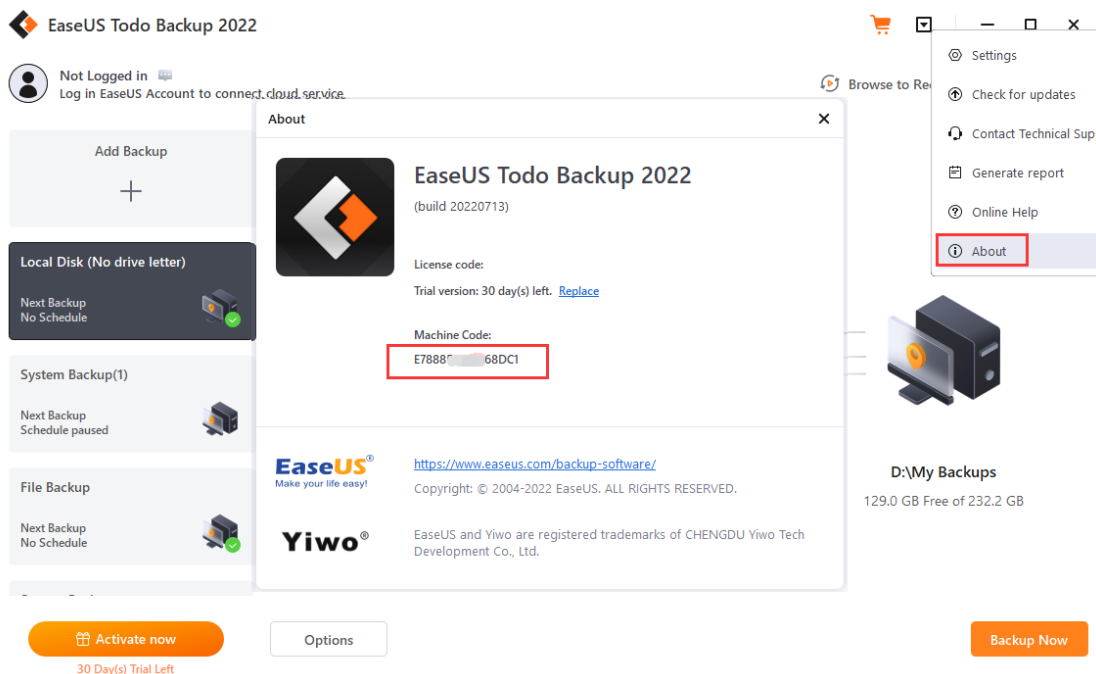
EaseUS Todo Backup 2022

Not Logged in
Log in EaseUS Account to connect cloud service

Browse to Re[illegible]

Settings
Check for updates
Contact Technical Sup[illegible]
Generate report
Online Help
About

Add Backup
+

Local Disk (No drive letter)
Next Backup
No Schedule

System Backup(1)
Next Backup
Schedule paused

File Backup
Next Backup
No Schedule

About

EaseUS Todo Backup 2022
(build 20220713)

License code:
Trial version: 30 day(s) left. Replace

Machine Code:
E7888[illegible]68DC1

EaseUS®
Make your life easy!

https://www.easeus.com/backup-software/
Copyright: © 2004-2022 EaseUS. ALL RIGHTS RESERVED.

Yiwo®
EaseUS and Yiwo are registered trademarks of CHENGDU Yiwo Tech Development Co., Ltd.

D:\My Backups
129.0 GB Free of 232.2 GB

Activate now
30 Day(s) Trial Left

Options

Backup Now